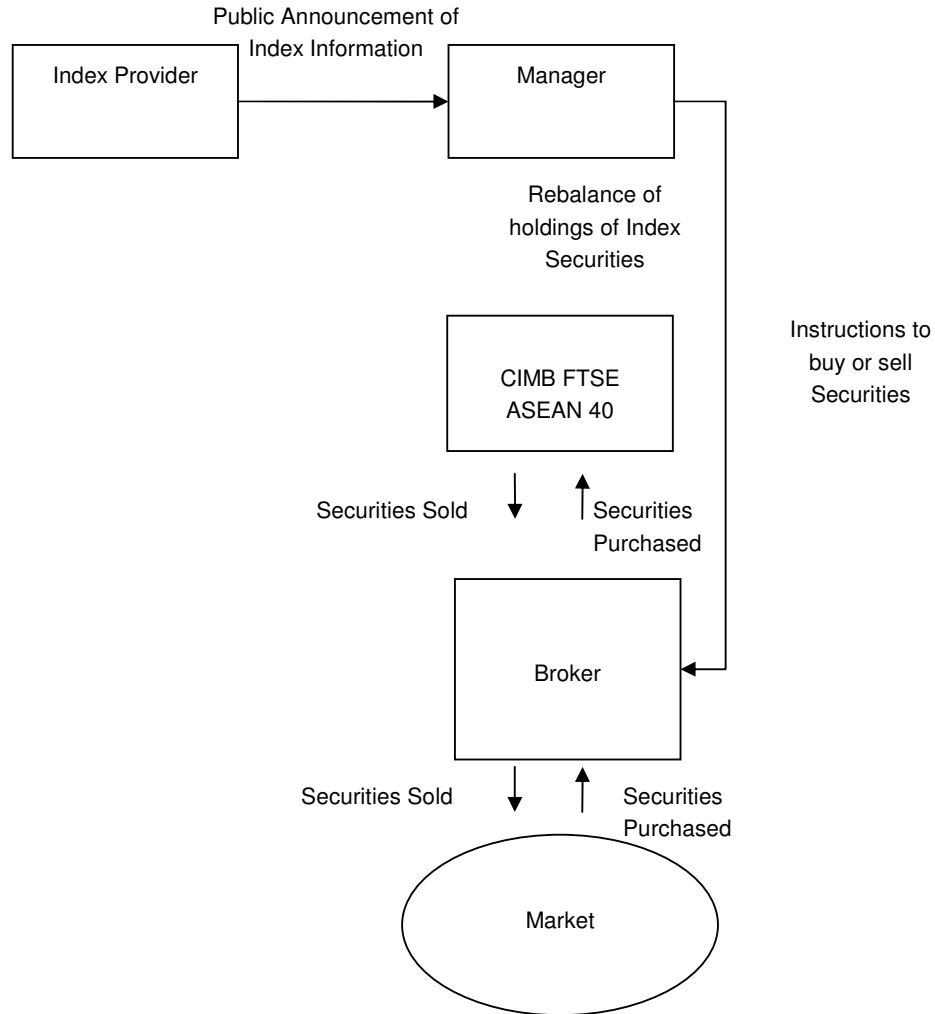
Public Announcement of Index Information

Index Provider

Manager

Rebalance of holdings of Index Securities

Instructions to buy or sell Securities

CIMB FTSE ASEAN 40

Securities Sold

Securities Purchased

Broker

Securities Sold

Securities Purchased

Market